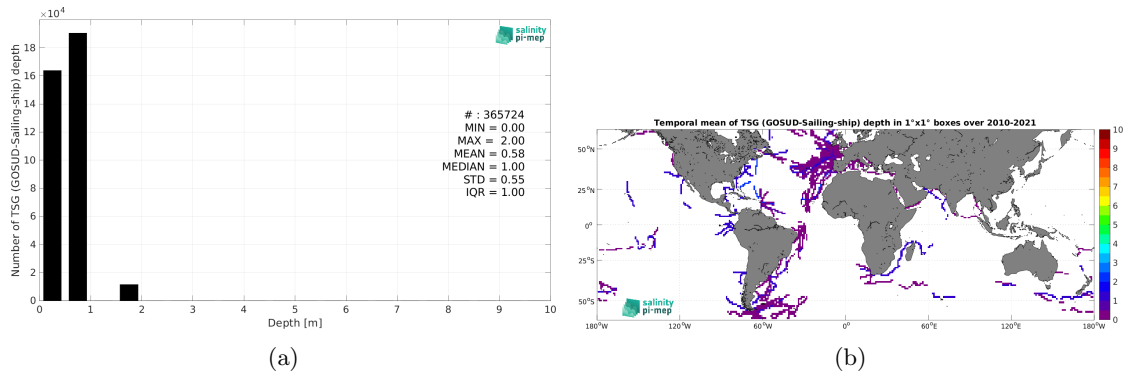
$\times10^4$

Number of TSG (GOSUD-Sailing-ship) depth

18
16
14
12
10
8
6
4
2
0

0 1 2 3 4 5 6 7 8 9 10

Depth [m]

salinity pi-mep

# : 365724
MIN = 0.00
MAX = 2.00
MEAN = 0.58
MEDIAN = 1.00
STD = 0.55
IQR = 1.00

(a)

Temporal mean of TSG (GOSUD-Sailing-ship) depth in 1°x1° boxes over 2010-2021

50°N
25°N
0°
25°S
50°S

180°W 120°W 60°W 0° 60°E 120°E 180°W

10
9
8
7
6
5
4
3
2
1
0

salinity pi-mep

(b)